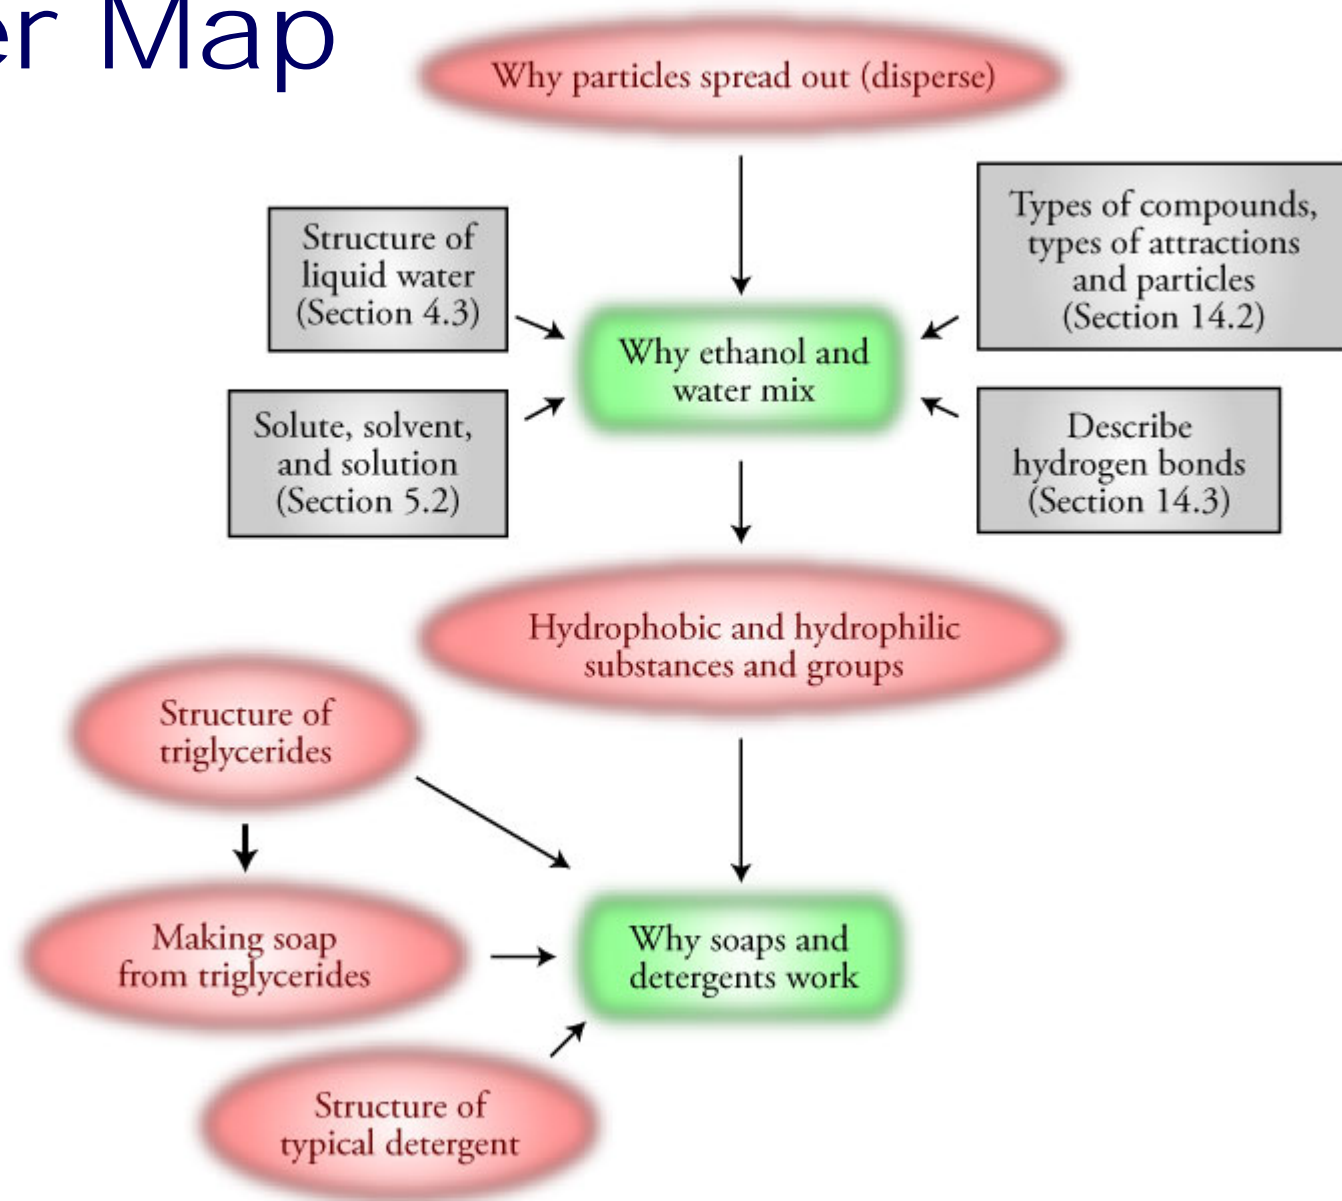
er Map

Why particles spread out (disperse)

Structure of liquid water (Section 4.3)

Types of compounds, types of attractions and particles (Section 14.2)

Why ethanol and water mix

Solute, solvent, and solution (Section 5.2)

Describe hydrogen bonds (Section 14.3)

Hydrophobic and hydrophilic substances and groups

Structure of triglycerides

Making soap from triglycerides

Why soaps and detergents work

Structure of typical detergent